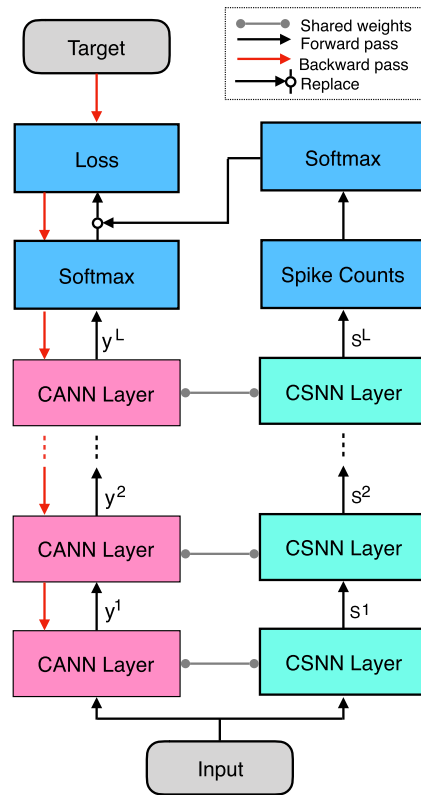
Shared weights
Forward pass
Backward pass
Replace

Target

Loss

Softmax

Softmax

Spike Counts

$y^L$

$S^L$

CANN Layer

CSNN Layer

$y^2$

$S^2$

CANN Layer

CSNN Layer

$y^1$

$S^1$

CANN Layer

CSNN Layer

Input